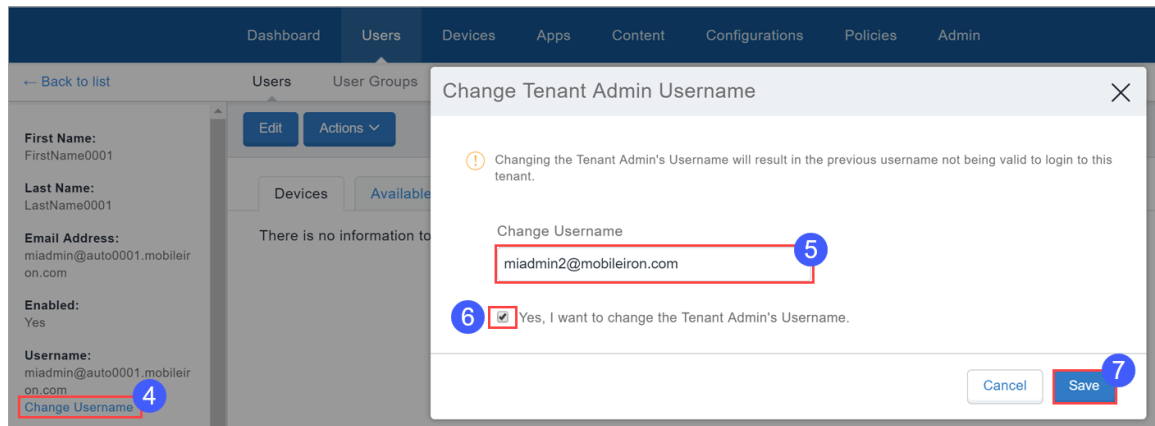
Dashboard Users Devices Apps Content Configurations Policies Admin

← Back to list

Users User Groups

First Name:
FirstName0001

Last Name:
LastName0001

Email Address:
miadmin@auto0001.mobileiron.com

Enabled:
Yes

Username:
miadmin@auto0001.mobileiron.com
Change Username 4

Edit Actions

Devices Available

There is no information to

Change Tenant Admin Username

Changing the Tenant Admin's Username will result in the previous username not being valid to login to this tenant.

Change Username
miadmin2@mobileiron.com 5

6 Yes, I want to change the Tenant Admin's Username.

Cancel Save 7